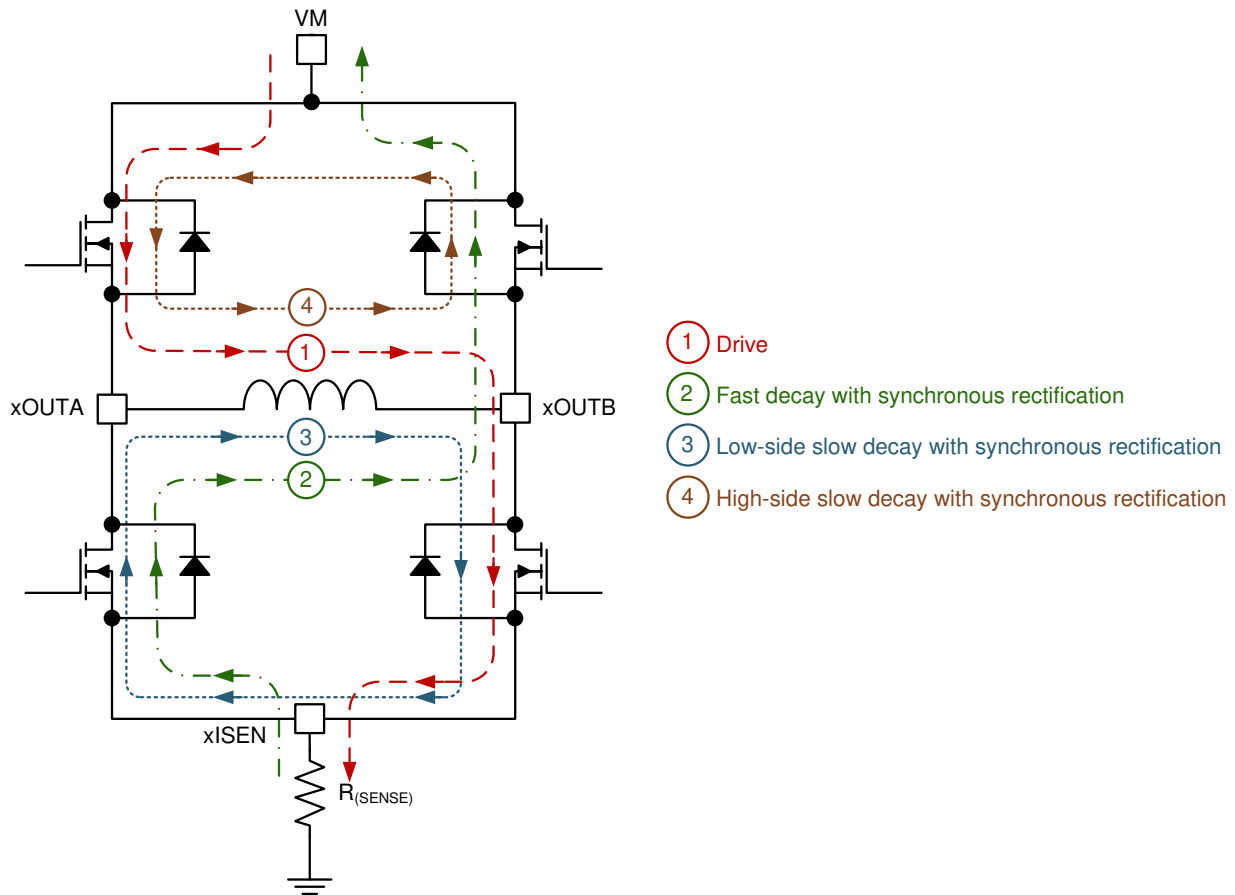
VM

4

1

xOUTA

xOUTB

3

2

xISEN

$R_{(SENSE)}$

1 Drive

2 Fast decay with synchronous rectification

3 Low-side slow decay with synchronous rectification

4 High-side slow decay with synchronous rectification